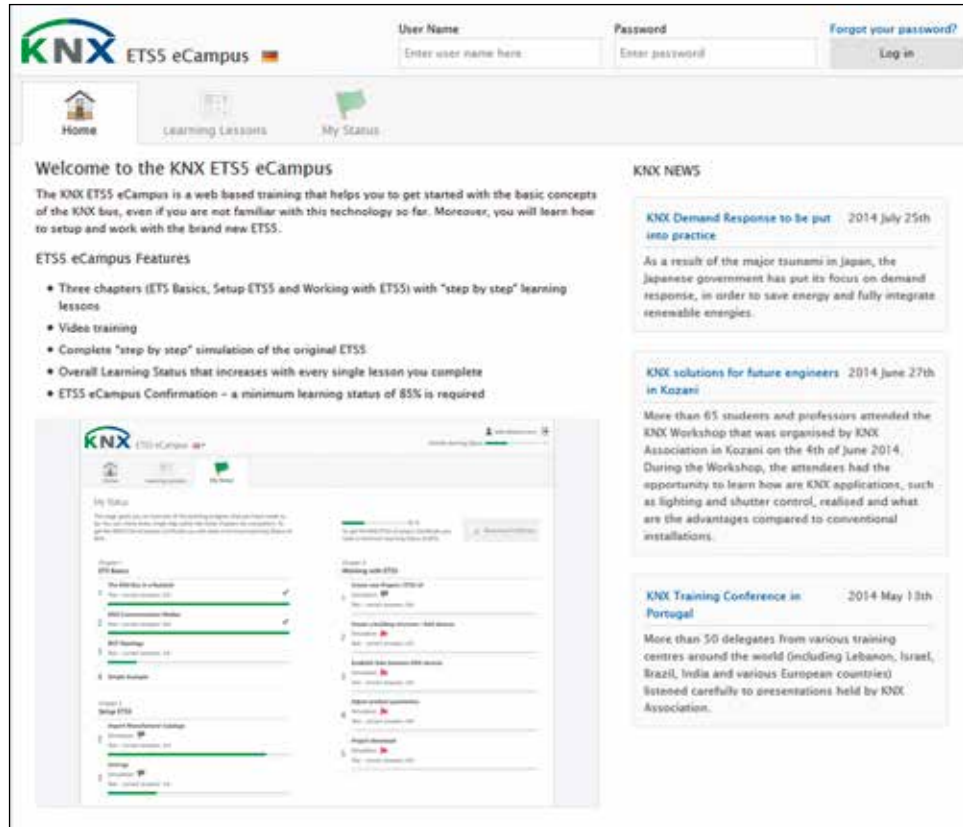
KNX ETS5 eCampus

User Name
Enter user name here

Password
Enter password

Forgot your password?
Log in

Home
Learning Lessons
My Status

Welcome to the KNX ETS5 eCampus

The KNX ETS5 eCampus is a web based training that helps you to get started with the basic concepts of the KNX bus, even if you are not familiar with this technology so far. Moreover, you will learn how to setup and work with the brand new ETS5.

ETS5 eCampus Features

• Three chapters (ETS Basics, Setup ETS5 and Working with ETS5) with "step by step" learning lessons
• Video training
• Complete "step by step" simulation of the original ETS5
• Overall Learning Status that increases with every single lesson you complete
• ETS5 eCampus Confirmation – a minimum learning status of 85% is required

KNX ETS5 eCampus
Home
Learning Lessons
My Status
My Status
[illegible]
Chapter 1
ETS Basics
1 The KNX Bus in a Nutshell
2 KNX Communication Modes
3 BUS Topology
4 Simple Example
Chapter 2
Setup ETS5
1 Import Manufacturer Catalogs
2 Settings
Chapter 3
Working with ETS5
1 Create new Project / ETS5 UI
2 Create a building structure / Add devices
3 Establish links between KNX devices
4 Adjust product parameters
5 Project download

KNX NEWS

KNX Demand Response to be put into practice
2014 July 25th
As a result of the major tsunami in Japan, the Japanese government has put its focus on demand response, in order to save energy and fully integrate renewable energies.

KNX solutions for future engineers in Kozani
2014 June 27th
More than 65 students and professors attended the KNX Workshop that was organised by KNX Association in Kozani on the 4th of June 2014. During the Workshop, the attendees had the opportunity to learn how are KNX applications, such as lighting and shutter control, realised and what are the advantages compared to conventional installations.

KNX Training Conference in Portugal
2014 May 13th
More than 50 delegates from various training centres around the world (including Lebanon, Israel, Brazil, India and various European countries) listened carefully to presentations held by KNX Association.